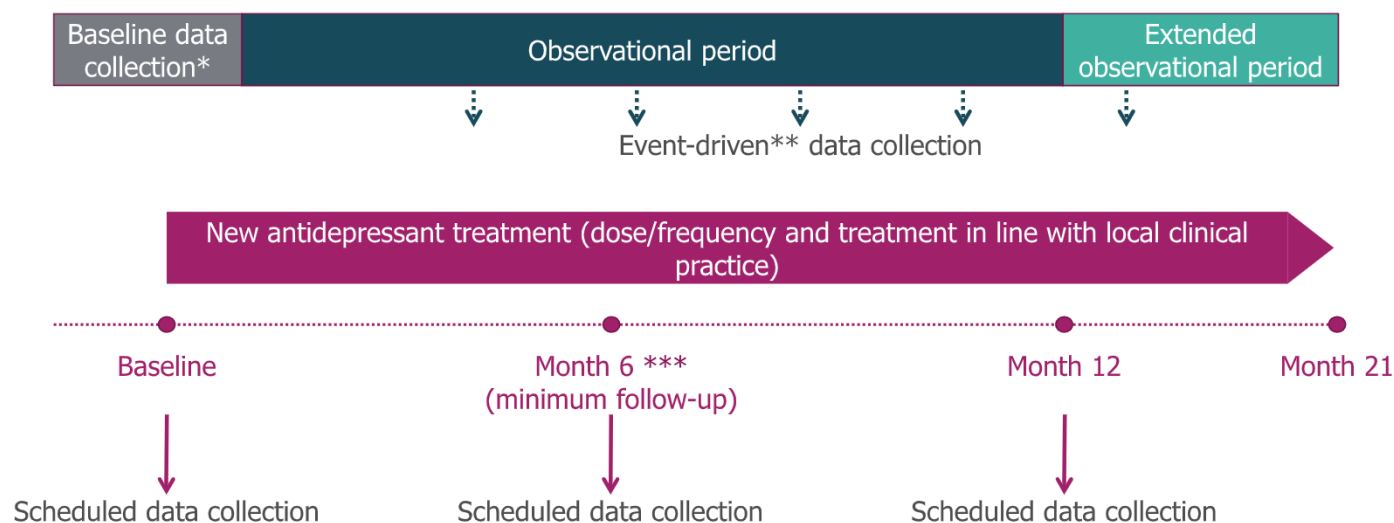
Baseline data collection*

Observational period

Extended observational period

Event-driven** data collection

New antidepressant treatment (dose/frequency and treatment in line with local clinical practice)

Baseline

Month 6 *** (minimum follow-up)

Month 12

Month 21

Scheduled data collection

Scheduled data collection

Scheduled data collection